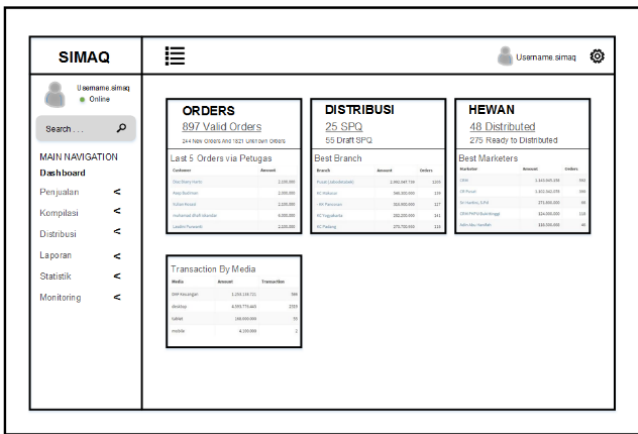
SIMAQ

Username.simaq

Username.simaq
● Online

Search....

MAIN NAVIGATION
Dashboard

Penjualan <
Kompilasi <
Distribusi <
Laporan <
Statistik <
Monitoring <

ORDERS
897 Valid Orders
244 New Orders And 1621 Unknown Orders

Last 5 Orders via Petugas

| Customer | Amount |
|---|---|
| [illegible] | 2,000,000 |
| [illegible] | 2,000,000 |
| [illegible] | 2,000,000 |
| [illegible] | 4,000,000 |
| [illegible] | 2,000,000 |

DISTRIBUSI
25 SPQ
55 Draft SPQ

Best Branch

| Branch | Amount | Orders |
|---|---|---|
| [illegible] | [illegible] | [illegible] |
| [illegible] | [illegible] | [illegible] |
| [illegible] | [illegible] | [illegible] |
| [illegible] | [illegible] | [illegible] |
| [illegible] | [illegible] | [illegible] |

HEWAN
48 Distributed
275 Ready to Distributed

Best Marketers

| Marketer | Amount | Orders |
|---|---|---|
| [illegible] | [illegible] | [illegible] |
| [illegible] | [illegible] | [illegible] |
| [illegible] | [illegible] | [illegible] |
| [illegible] | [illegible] | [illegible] |
| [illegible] | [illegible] | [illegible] |

Transaction By Media

| Media | Amount | Transaction |
|---|---|---|
| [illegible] | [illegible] | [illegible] |
| desktop | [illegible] | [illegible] |
| tablet | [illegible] | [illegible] |
| mobile | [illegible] | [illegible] |